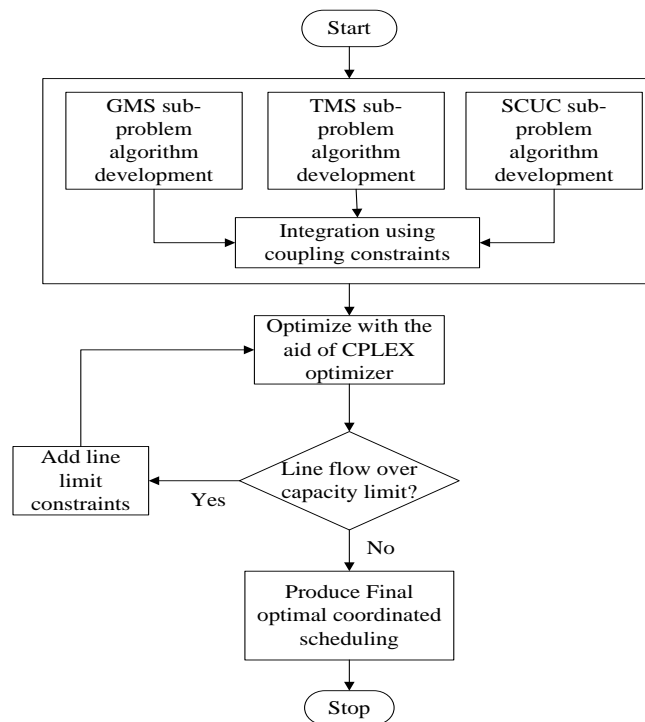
Start

GMS sub-problem algorithm development

TMS sub-problem algorithm development

SCUC sub-problem algorithm development

Integration using coupling constraints

Optimize with the aid of CPLEX optimizer

Add line limit constraints

Yes

Line flow over capacity limit?

No

Produce Final optimal coordinated scheduling

Stop